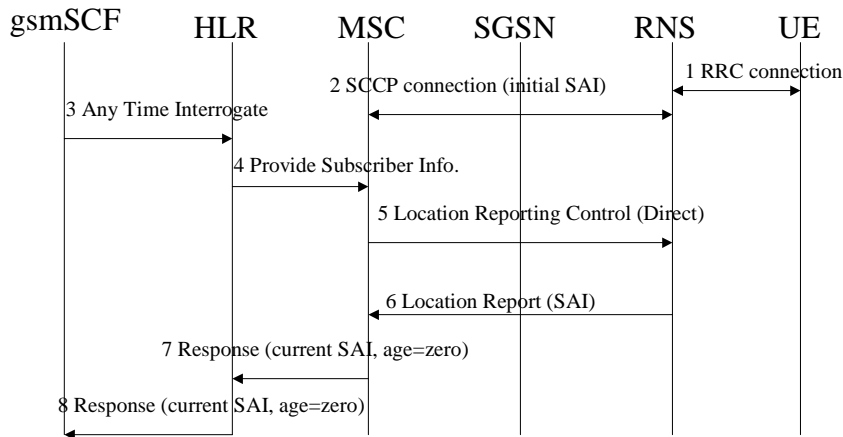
gsmSCF HLR MSC SGSN RNS UE

1 RRC connection

2 SCCP connection (initial SAI)

3 Any Time Interrogate

4 Provide Subscriber Info.

5 Location Reporting Control (Direct)

6 Location Report (SAI)

7 Response (current SAI, age=zero)

8 Response (current SAI, age=zero)